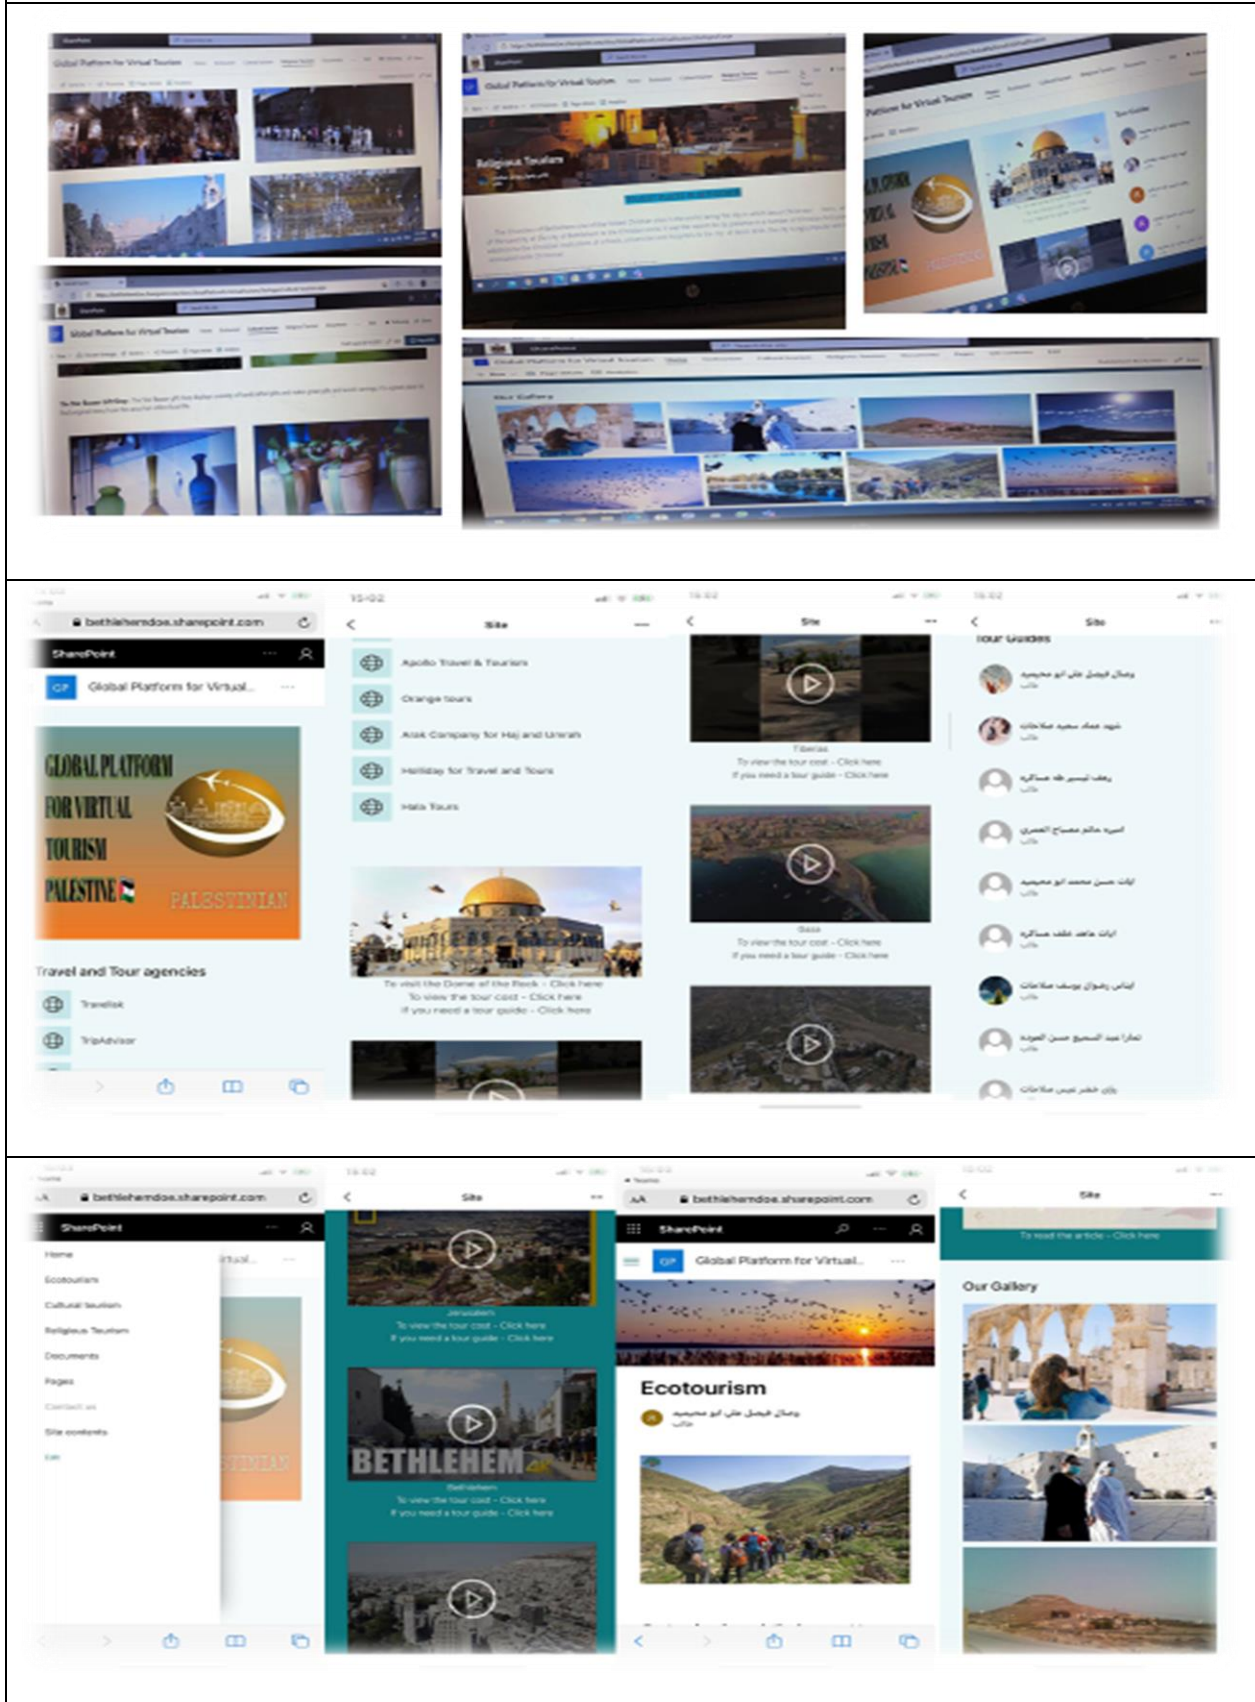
Global Platform for Virtual Tourism

Religious Tourism

Our Gallery

bethlehemdoe.sharepoint.com

SharePoint

GP Global Platform for Virtual...

GLOBAL PLATFORM FOR VIRTUAL TOURISM PALESTINE PALESTINIAN

Travel and Tour agencies

Travelist

TripAdvisor

15:02

Site

Apollo Travel & Tourism

Orange tours

Arak Company for Hajj and Umrah

Holiday for Travel and Tours

Hala Tours

To visit the Dome of the Rock - Click here
To view the tour cost - Click here
If you need a tour guide - Click here

Tiberias
To view the tour cost - Click here
If you need a tour guide - Click here

Gaza
To view the tour cost - Click here
If you need a tour guide - Click here

Tour Guides

وصال فيصل علي ابو محيميد

شهد عماد سعيد صلاحات

رهف تيسير طه عساكره

اسيره حاتم مصباح المصري

ايات حسن محمد ابو محيميد

ايات ماجد خلف عساكره

ايناس رضوان يوسف صلاحات

تمارا عبد السميع حسن العودة

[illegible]

Home

Ecotourism

Cultural tourism

Religious Tourism

Documents

Pages

Contact us

Site contents

Edit

Jerusalem
To view the tour cost - Click here
If you need a tour guide - Click here

BETHLEHEM

Bethlehem
To view the tour cost - Click here
If you need a tour guide - Click here

Ecotourism

وصال فيصل علي ابو محيميد

To read the article - Click here

Our Gallery